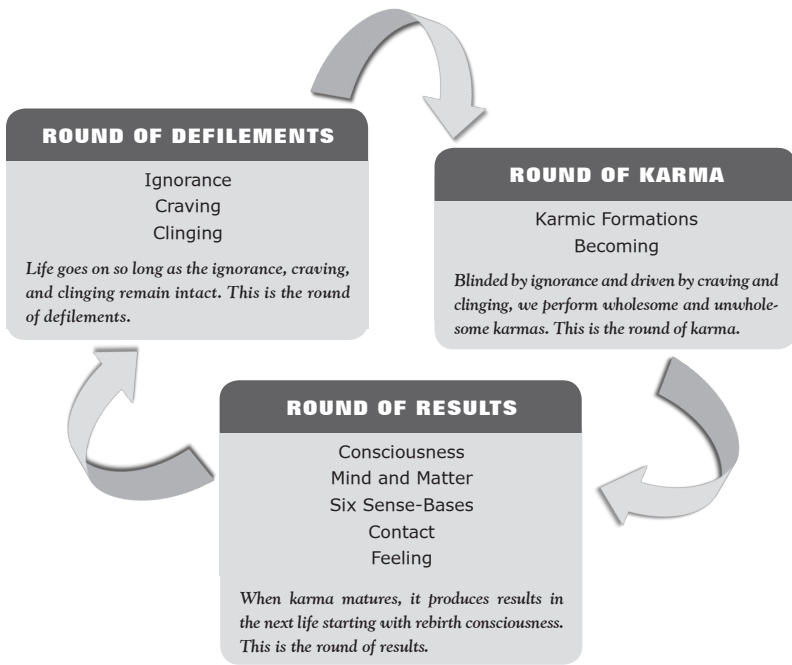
ROUND OF DEFILEMENTS

Ignorance
Craving
Clinging

Life goes on so long as the ignorance, craving, and clinging remain intact. This is the round of defilements.

ROUND OF KARMA

Karmic Formations
Becoming

Blinded by ignorance and driven by craving and clinging, we perform wholesome and unwholesome karmas. This is the round of karma.

ROUND OF RESULTS

Consciousness
Mind and Matter
Six Sense-Bases
Contact
Feeling

When karma matures, it produces results in the next life starting with rebirth consciousness. This is the round of results.